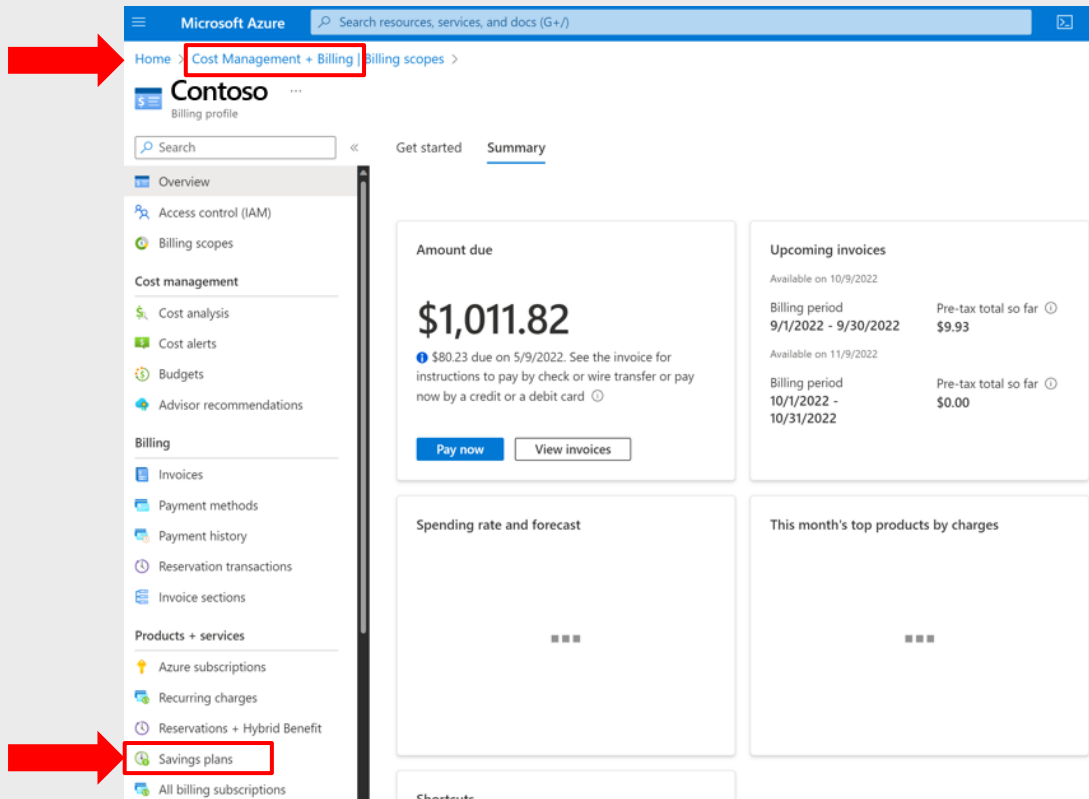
Microsoft Azure
Search resources, services, and docs (G+/)

Home > Cost Management + Billing | Billing scopes >

Contoso ···
Billing profile

Search
«

Overview
Access control (IAM)
Billing scopes

Cost management
Cost analysis
Cost alerts
Budgets
Advisor recommendations

Billing
Invoices
Payment methods
Payment history
Reservation transactions
Invoice sections

Products + services
Azure subscriptions
Recurring charges
Reservations + Hybrid Benefit
Savings plans
All billing subscriptions

Get started
Summary

Amount due

$1,011.82

$80.23 due on 5/9/2022. See the invoice for instructions to pay by check or wire transfer or pay now by a credit or a debit card

Pay now
View invoices

Upcoming invoices

Available on 10/9/2022
Billing period
9/1/2022 - 9/30/2022
Pre-tax total so far
$9.93

Available on 11/9/2022
Billing period
10/1/2022 - 10/31/2022
Pre-tax total so far
$0.00

Spending rate and forecast

This month's top products by charges

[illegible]